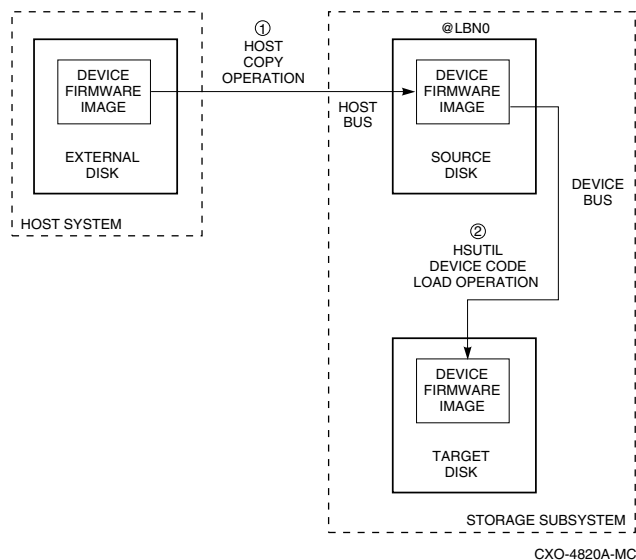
DEVICE FIRMWARE IMAGE

EXTERNAL DISK

HOST SYSTEM

①
HOST COPY OPERATION

HOST BUS

@LBN0

DEVICE FIRMWARE IMAGE

SOURCE DISK

DEVICE BUS

②
HSUTIL DEVICE CODE LOAD OPERATION

DEVICE FIRMWARE IMAGE

TARGET DISK

STORAGE SUBSYSTEM

CXO-4820A-MC